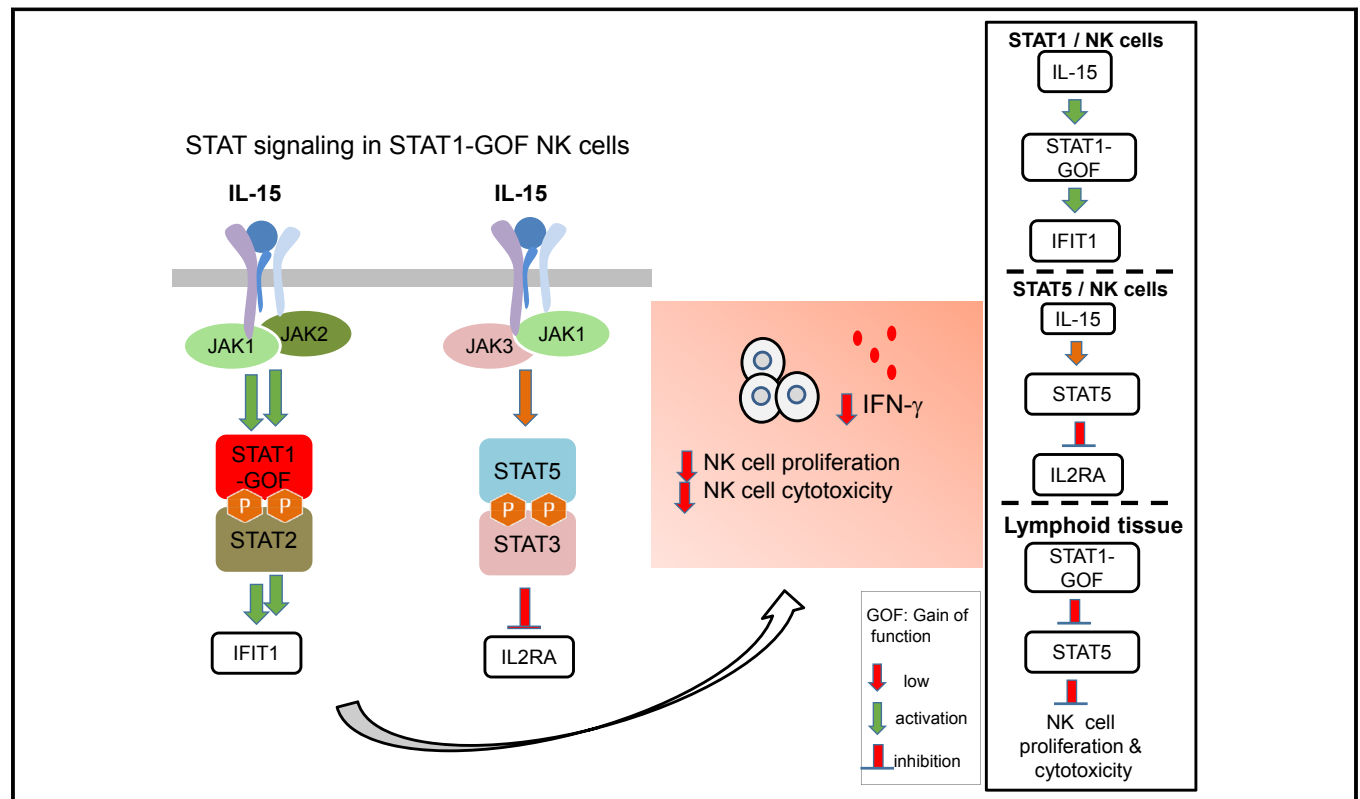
STAT signaling in STAT1-GOF NK cells

IL-15

JAK1 JAK2

STAT1 -GOF

P P

STAT2

IFIT1

IL-15

JAK3 JAK1

STAT5

P P

STAT3

IL2RA

IFN-γ

NK cell proliferation
NK cell cytotoxicity

GOF: Gain of function

low

activation

inhibition

STAT1 / NK cells

IL-15

STAT1-GOF

IFIT1

STAT5 / NK cells

IL-15

STAT5

IL2RA

Lymphoid tissue

STAT1-GOF

STAT5

NK cell proliferation & cytotoxicity